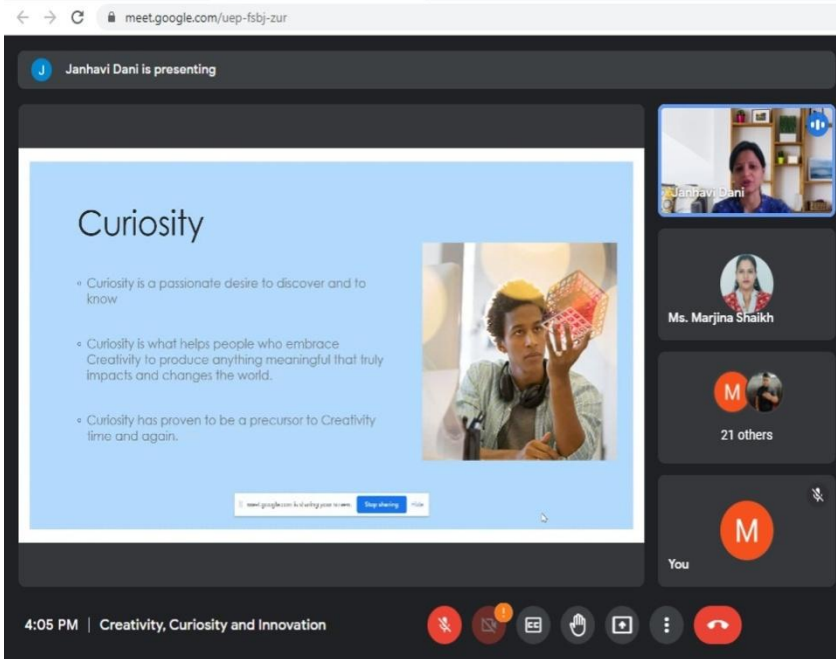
meet.google.com/uep-fsbj-zur

J Janhavi Dani is presenting

Curiosity

◦ Curiosity is a passionate desire to discover and to know

◦ Curiosity is what helps people who embrace Creativity to produce anything meaningful that truly impacts and changes the world.

◦ Curiosity has proven to be a precursor to Creativity time and again.

meet.google.com is sharing your screen. Stop sharing Hide

Janhavi Dani

Ms. Marjina Shaikh

M

21 others

M

You

4:05 PM | Creativity, Curiosity and Innovation